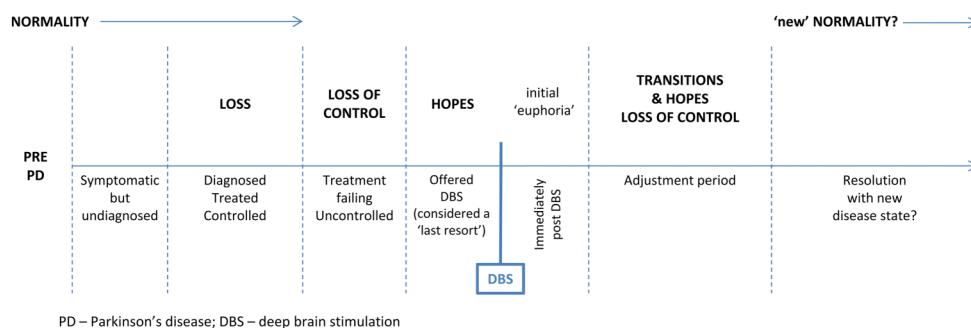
NORMALITY

'new' NORMALITY?

LOSS

LOSS OF CONTROL

HOPES

initial 'euphoria'

TRANSITIONS & HOPES LOSS OF CONTROL

PRE PD

Symptomatic but undiagnosed

Diagnosed Treated Controlled

Treatment failing Uncontrolled

Offered DBS (considered a 'last resort')

Immediately post DBS

Adjustment period

Resolution with new disease state?

DBS

PD – Parkinson's disease; DBS – deep brain stimulation